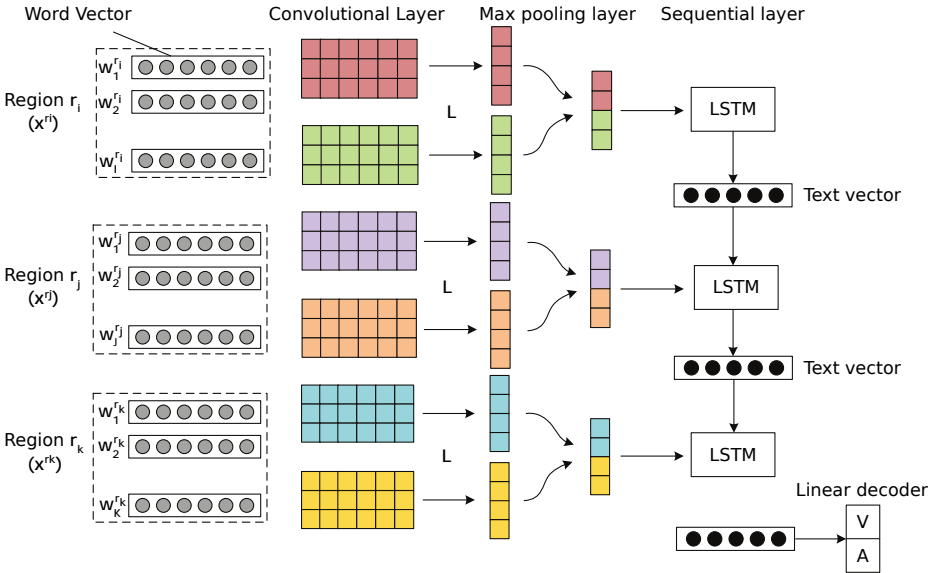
Word Vector

Convolutional Layer

Max pooling layer

Sequential layer

Region $r_i$ $(x^{r_i})$

$w_1^{r_i}$

$w_2^{r_i}$

$w_I^{r_i}$

L

LSTM

Text vector

Region $r_j$ $(x^{r_j})$

$w_1^{r_j}$

$w_2^{r_j}$

$w_J^{r_j}$

L

LSTM

Text vector

Region $r_k$ $(x^{r_k})$

$w_1^{r_k}$

$w_2^{r_k}$

$w_K^{r_k}$

L

LSTM

Linear decoder

V

A